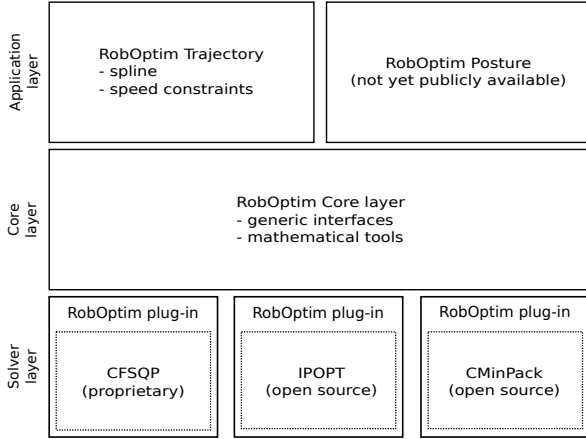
Application layer

RobOptim Trajectory
- spline
- speed constraints

RobOptim Posture
(not yet publicly available)

Core layer

RobOptim Core layer
- generic interfaces
- mathematical tools

Solver layer

RobOptim plug-in
CFSQP
(proprietary)

RobOptim plug-in
IPOPT
(open source)

RobOptim plug-in
CMinPack
(open source)